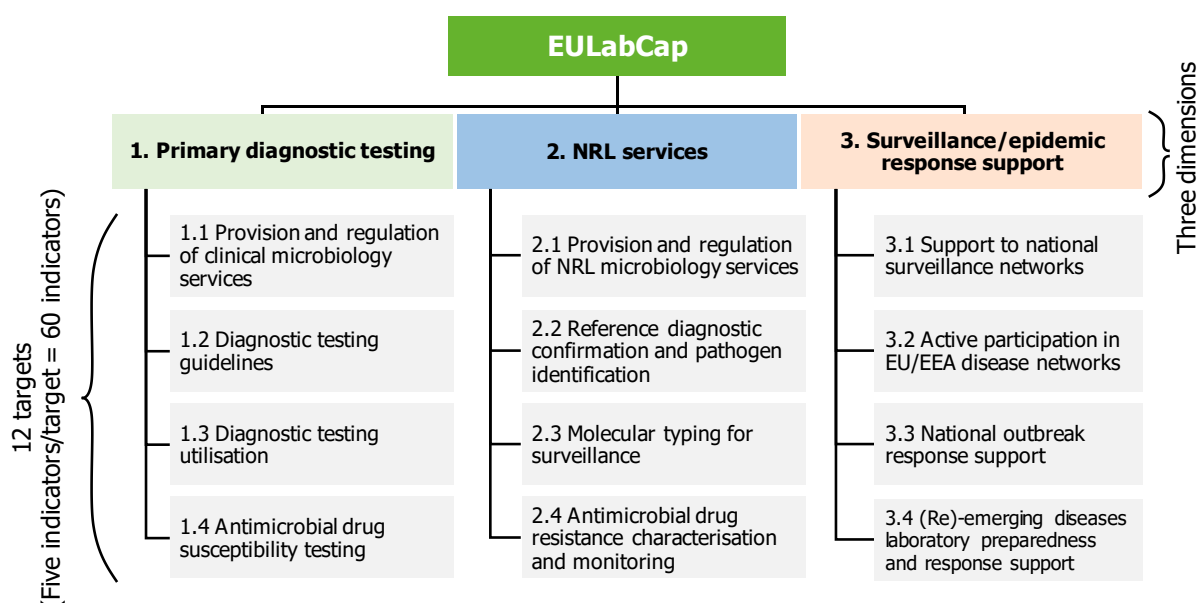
EULabCap

Three dimensions

1. Primary diagnostic testing

2. NRL services

3. Surveillance/epidemic response support

12 targets (Five indicators/target = 60 indicators)

1.1 Provision and regulation of clinical microbiology services

1.2 Diagnostic testing guidelines

1.3 Diagnostic testing utilisation

1.4 Antimicrobial drug susceptibility testing

2.1 Provision and regulation of NRL microbiology services

2.2 Reference diagnostic confirmation and pathogen identification

2.3 Molecular typing for surveillance

2.4 Antimicrobial drug resistance characterisation and monitoring

3.1 Support to national surveillance networks

3.2 Active participation in EU/EEA disease networks

3.3 National outbreak response support

3.4 (Re)-emerging diseases laboratory preparedness and response support